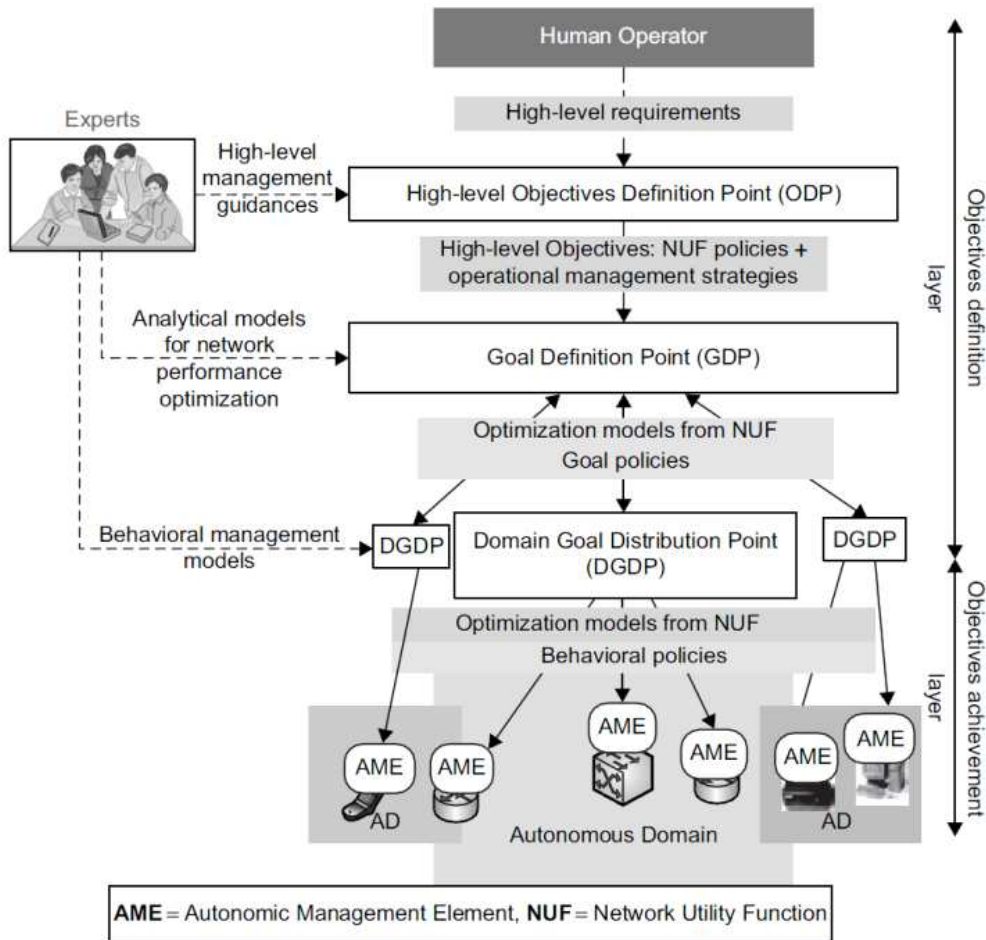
Human Operator

High-level requirements

Experts

High-level management guidances

High-level Objectives Definition Point (ODP)

High-level Objectives: NUF policies + operational management strategies

Analytical models for network performance optimization

Goal Definition Point (GDP)

Optimization models from NUF Goal policies

Behavioral management models

DGDP

Domain Goal Distribution Point (DGDP)

DGDP

Optimization models from NUF Behavioral policies

AME

AME

AME

AME

AME

AME

AD

Autonomous Domain

AD

Objectives definition layer

Objectives achievement layer

**AME** = Autonomic Management Element, **NUF** = Network Utility Function